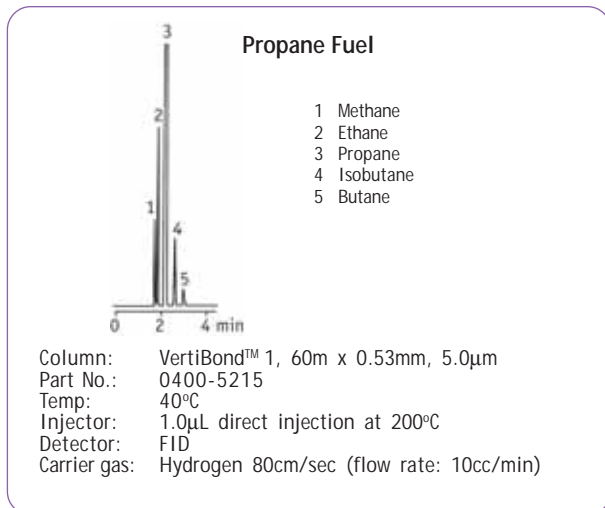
3
2
1
4
5
0
2
4 min

Propane Fuel

1 Methane
2 Ethane
3 Propane
4 Isobutane
5 Butane

Column: VertiBond™ 1, 60m x 0.53mm, 5.0μm
Part No.: 0400-5215
Temp: 40°C
Injector: 1.0μL direct injection at 200°C
Detector: FID
Carrier gas: Hydrogen 80cm/sec (flow rate: 10cc/min)